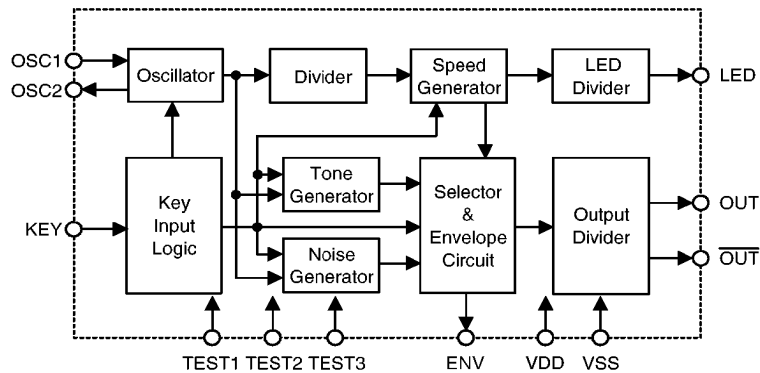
OSC1
OSC2
Oscillator
Divider
Speed Generator
LED Divider
LED
Tone Generator
Key Input Logic
KEY
Selector & Envelope Circuit
Output Divider
OUT
$\overline{OUT}$
Noise Generator
TEST1 TEST2 TEST3
ENV
VDD
VSS